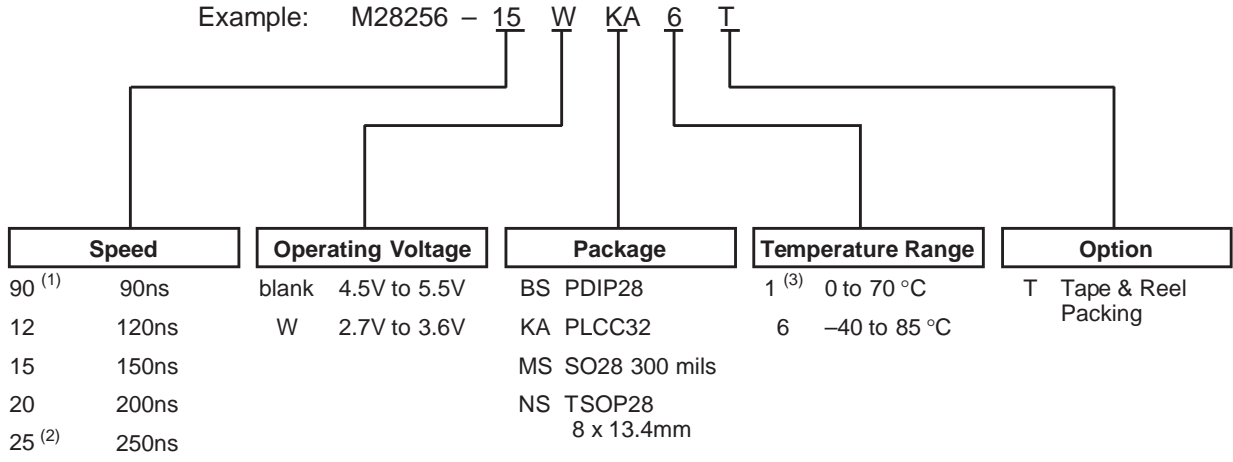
Example: M28256 – 15 W KA 6 T

Speed

90 $^{(1)}$ 90ns
12 120ns
15 150ns
20 200ns
25 $^{(2)}$ 250ns

Operating Voltage

blank 4.5V to 5.5V
W 2.7V to 3.6V

Package

BS PDIP28
KA PLCC32
MS SO28 300 mils
NS TSOP28 8 x 13.4mm

Temperature Range

1 $^{(3)}$ 0 to 70 °C
6 –40 to 85 °C

Option

T Tape & Reel Packing